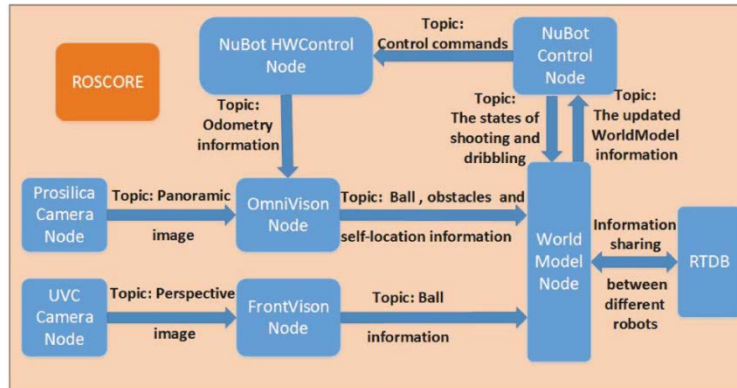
ROSCORE

NuBot HWControl Node

Topic: Control commands

NuBot Control Node

Topic: Odometry information

Topic: The states of shooting and dribbling

Topic: The updated WorldModel information

Prosilica Camera Node

Topic: Panoramic image

OmniVison Node

Topic: Ball , obstacles and self-location information

World Model Node

Information sharing between different robots

RTDB

UVC Camera Node

Topic: Perspective image

FrontVison Node

Topic: Ball information